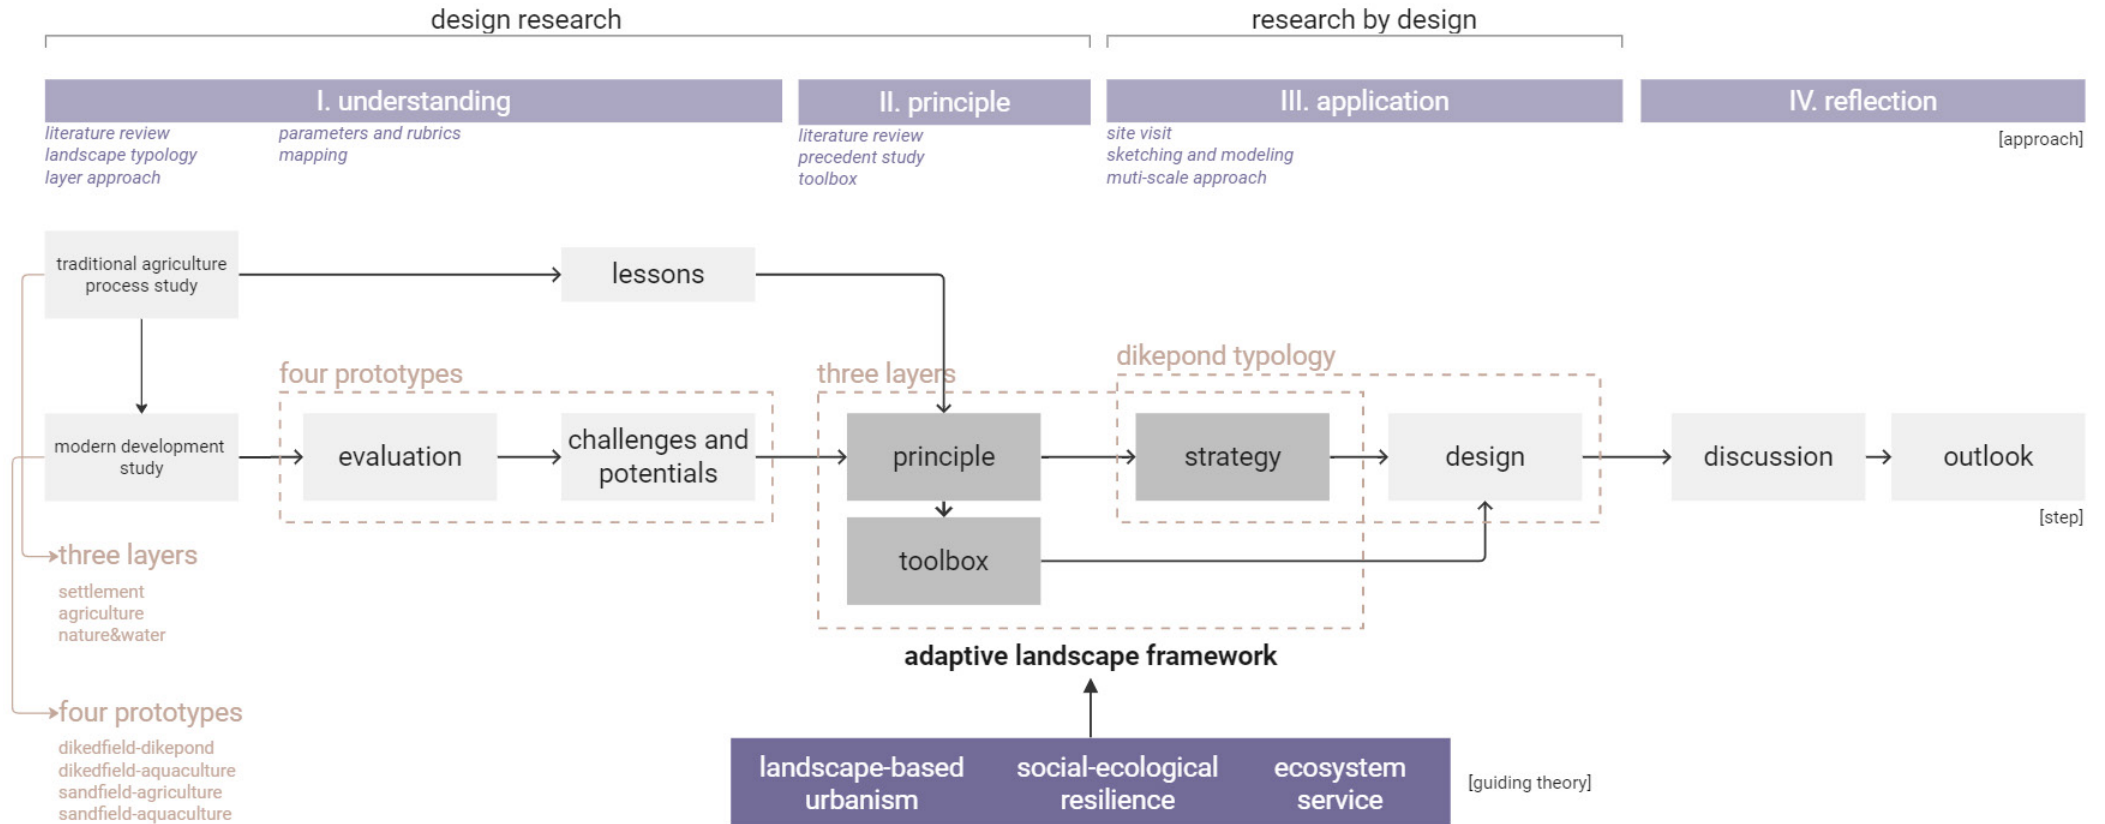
design research

research by design

I. understanding

II. principle

III. application

IV. reflection

literature review
landscape typology
layer approach

parameters and rubrics
mapping

literature review
precedent study
toolbox

site visit
sketching and modeling
muti-scale approach

[approach]

traditional agriculture process study

lessons

four prototypes

three layers

dikepond typology

modern development study

evaluation

challenges and potentials

principle

strategy

design

discussion

outlook

toolbox

[step]

three layers

settlement
agriculture
nature&water

four prototypes

dikedfield-dikepond
dikedfield-aquaculture
sandfield-agriculture
sandfield-aquaculture

adaptive landscape framework

landscape-based urbanism

social-ecological resilience

ecosystem service

[guiding theory]